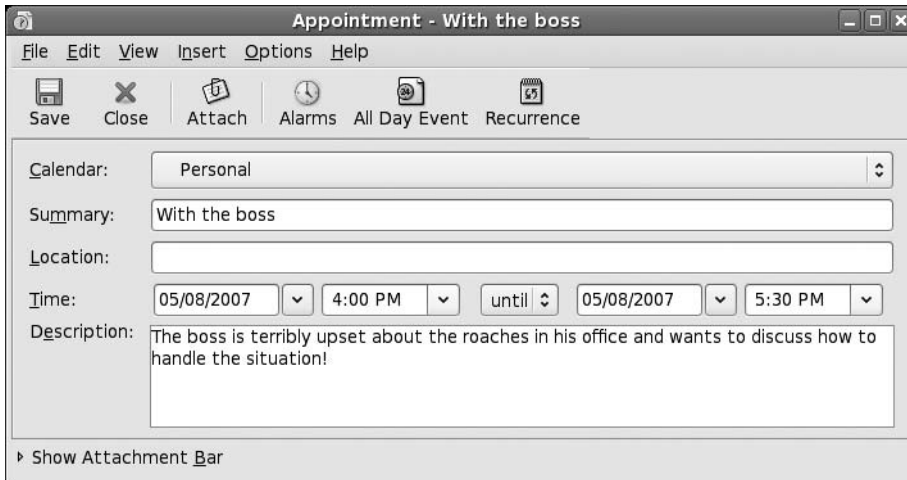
Appointment - With the boss

File Edit View Insert Options Help

Save Close Attach Alarms All Day Event Recurrence

Calendar: Personal

Summary: With the boss

Location:

Time: 05/08/2007 4:00 PM until 05/08/2007 5:30 PM

Description: The boss is terribly upset about the roaches in his office and wants to discuss how to handle the situation!

Show Attachment Bar